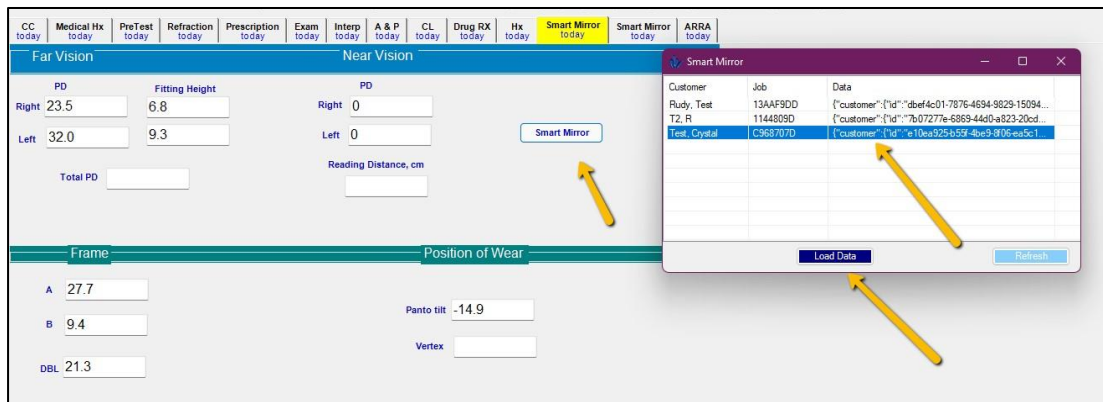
CC today | Medical Hx today | PreTest today | Refraction today | Prescription today | Exam today | Interp today | A & P today | CL today | Drug RX today | Hx today | Smart Mirror today | Smart Mirror today | ARRA today

Far Vision

PD

Fitting Height

Right 23.5

6.8

Left 32.0

9.3

Total PD

Near Vision

PD

Right 0

Left 0

Smart Mirror

Reading Distance, cm

Frame

A 27.7

B 9.4

DBL 21.3

Position of Wear

Panto tilt -14.9

Vertex

Smart Mirror

| Customer | Job | Data |
|---|---|---|
| Rudy, Test | 13AAF9DD | {"customer":{"id":"dbef4c01-7876-4694-9829-15094... |
| T2, R | 1144809D | {"customer":{"id":"7b07277e-6869-44d0-a823-20cd... |
| Test, Crystal | C968707D | {"customer":{"id":"e10ea925-b55f-4be9-8f06-ea5c1... |

Load Data

Refresh